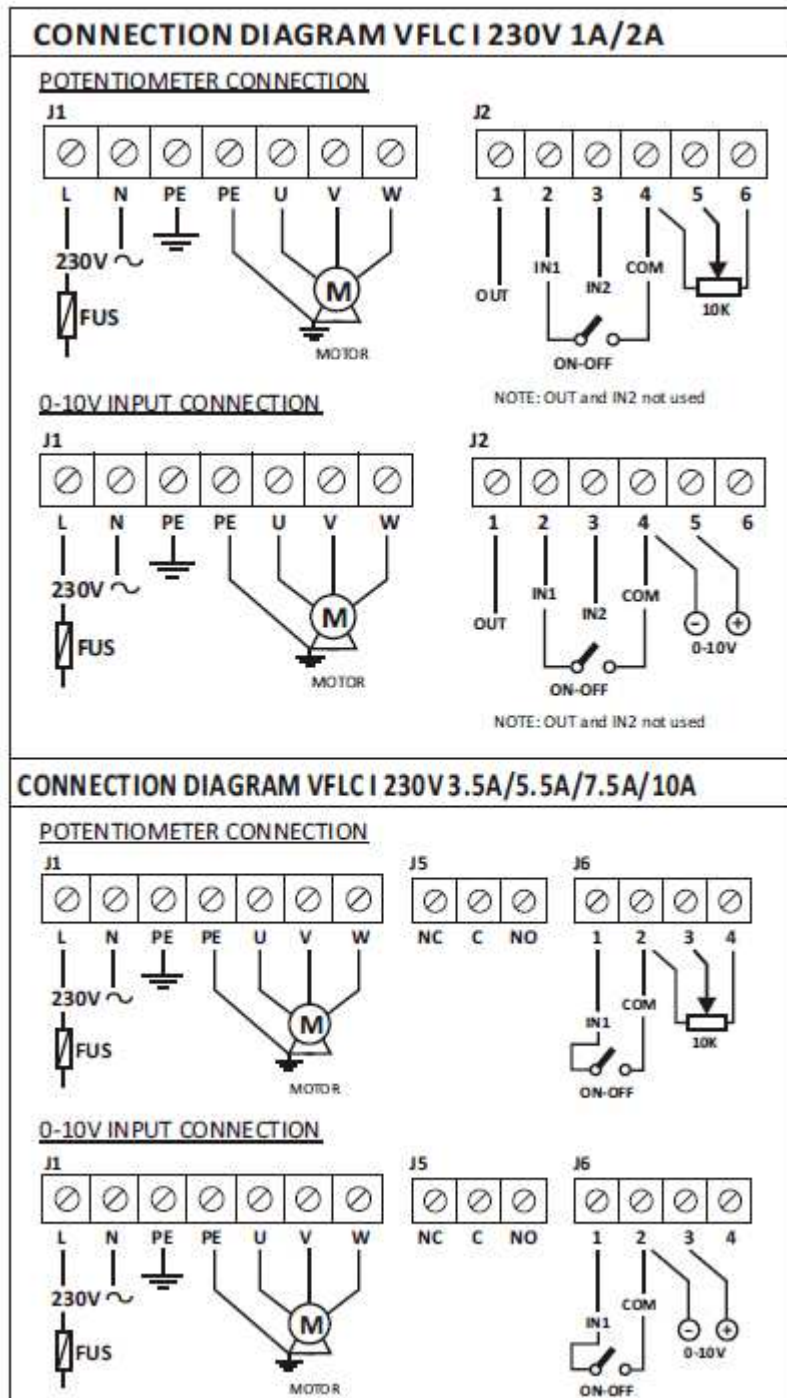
CONNECTION DIAGRAM VFLC I 230V 1A/2A

POTENTIOMETER CONNECTION

J1

L N PE PE U V W

230V ~

FUS

M

MOTOR

J2

1 2 3 4 5 6

OUT

IN1

IN2

COM

10K

ON-OFF

NOTE: OUT and IN2 not used

0-10V INPUT CONNECTION

J1

L N PE PE U V W

230V ~

FUS

M

MOTOR

J2

1 2 3 4 5 6

OUT

IN1

IN2

COM

0-10V

ON-OFF

NOTE: OUT and IN2 not used

CONNECTION DIAGRAM VFLC I 230V 3.5A/5.5A/7.5A/10A

POTENTIOMETER CONNECTION

J1

L N PE PE U V W

230V ~

FUS

M

MOTOR

J5

NC C NO

J6

1 2 3 4

IN1

COM

10K

ON-OFF

0-10V INPUT CONNECTION

J1

L N PE PE U V W

230V ~

FUS

M

MOTOR

J5

NC C NO

J6

1 2 3 4

IN1

COM

0-10V

ON-OFF